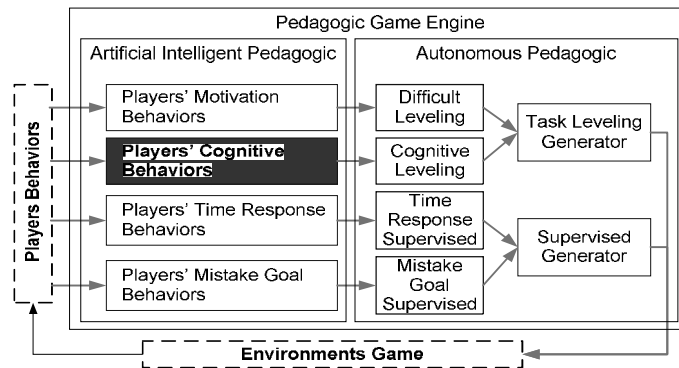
Pedagogic Game Engine

Artificial Intelligent Pedagogic

Autonomous Pedagogic

Players Behaviors

Players' Motivation Behaviors

Players' Cognitive Behaviors

Players' Time Response Behaviors

Players' Mistake Goal Behaviors

Difficult Leveling

Cognitive Leveling

Time Response Supervised

Mistake Goal Supervised

Task Leveling Generator

Supervised Generator

Environments Game